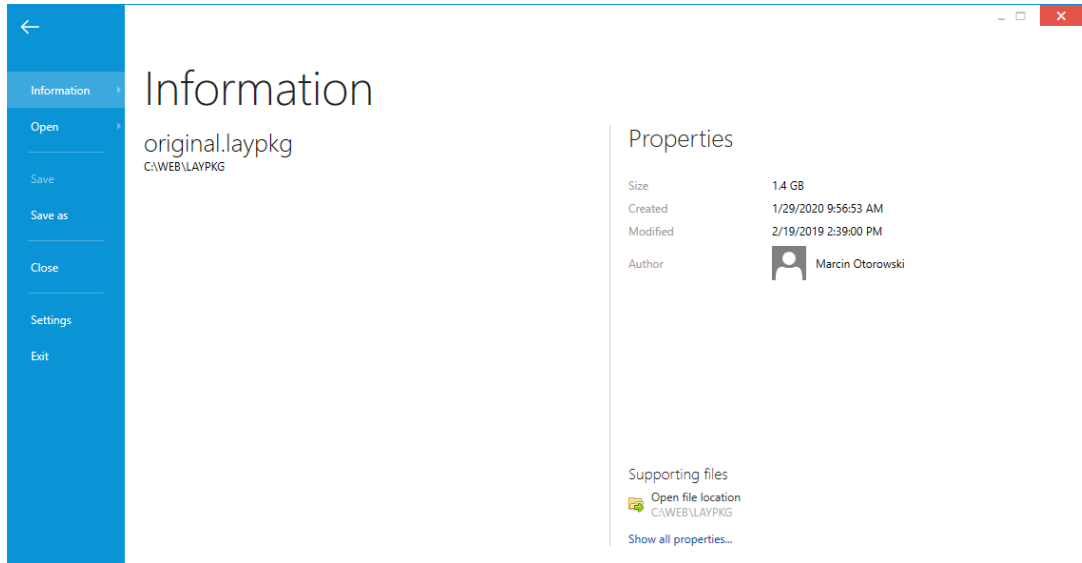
Information
Open
Save
Save as
Close
Settings
Exit

Information

original.laypkg
C:\WEB\LAYPKG

Properties

| | |
|---|---|
| Size | 1.4 GB |
| Created | 1/29/2020 9:56:53 AM |
| Modified | 2/19/2019 2:39:00 PM |
| Author | Marcin Otorowski |

Supporting files
Open file location
C:\WEB\LAYPKG
Show all properties...